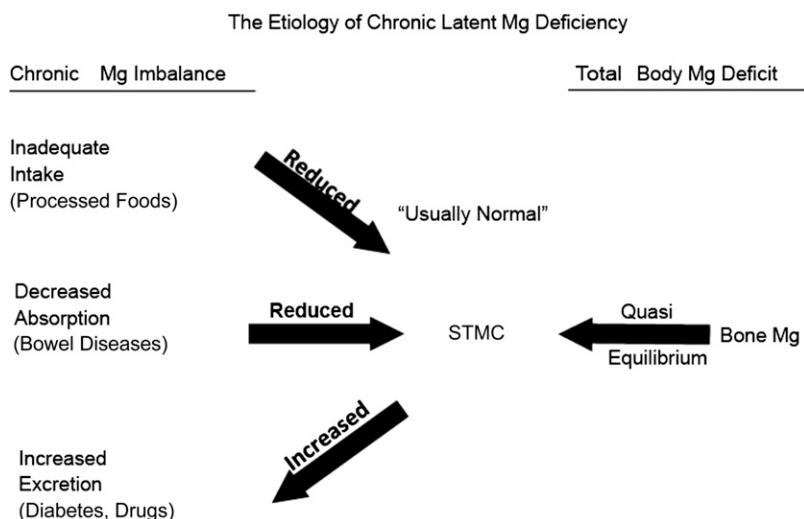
The Etiology of Chronic Latent Mg Deficiency

Chronic Mg Imbalance

Total Body Mg Deficit

Inadequate Intake (Processed Foods)

Reduced

"Usually Normal"

Decreased Absorption (Bowel Diseases)

Reduced

STMC

Quasi Equilibrium

Bone Mg

Increased

Increased Excretion (Diabetes, Drugs)